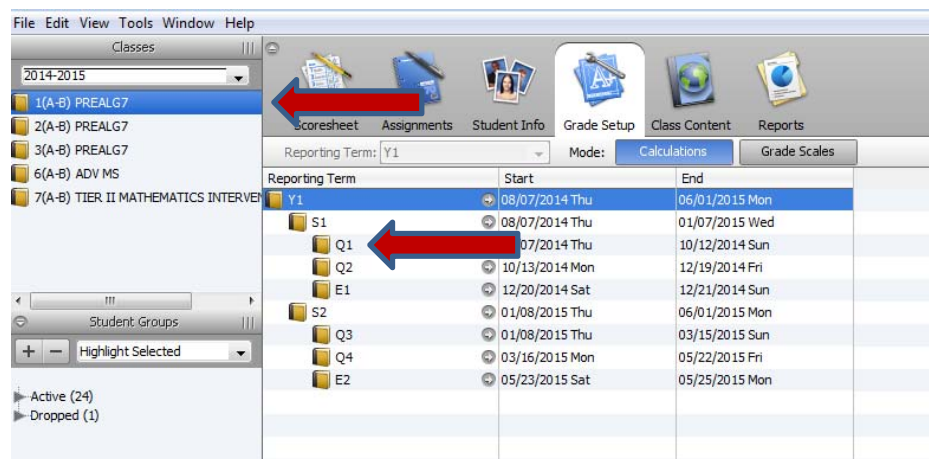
File Edit View Tools Window Help

Classes

2014-2015

1(A-B) PREALG7
2(A-B) PREALG7
3(A-B) PREALG7
6(A-B) ADV MS
7(A-B) TIER II MATHEMATICS INTERVEN

Student Groups

+ − Highlight Selected

Active (24)
Dropped (1)

Scoresheet Assignments Student Info Grade Setup Class Content Reports

Reporting Term: Y1 Mode: Calculations Grade Scales

| Reporting Term | Start | End |
|---|---|---|
| Y1 | 08/07/2014 Thu | 06/01/2015 Mon |
| S1 | 08/07/2014 Thu | 01/07/2015 Wed |
| Q1 | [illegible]07/2014 Thu | 10/12/2014 Sun |
| Q2 | 10/13/2014 Mon | 12/19/2014 Fri |
| E1 | 12/20/2014 Sat | 12/21/2014 Sun |
| S2 | 01/08/2015 Thu | 06/01/2015 Mon |
| Q3 | 01/08/2015 Thu | 03/15/2015 Sun |
| Q4 | 03/16/2015 Mon | 05/22/2015 Fri |
| E2 | 05/23/2015 Sat | 05/25/2015 Mon |